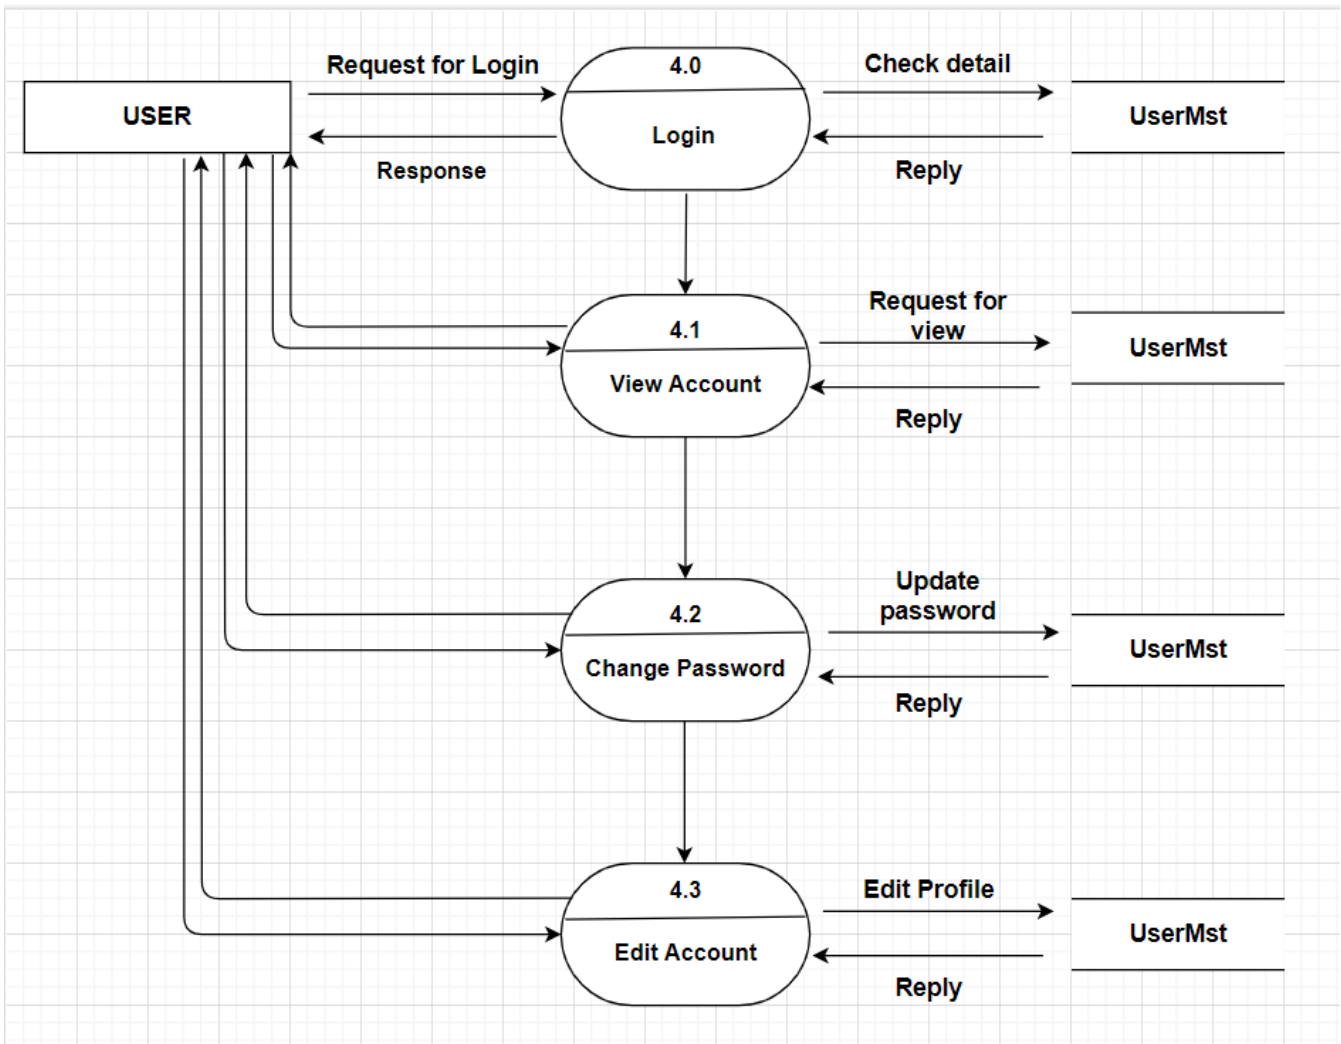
Request for Login

USER

Response

4.0

Login

Check detail

Reply

UserMst

4.1

View Account

Request for view

Reply

UserMst

4.2

Change Password

Update password

Reply

UserMst

4.3

Edit Account

Edit Profile

Reply

UserMst